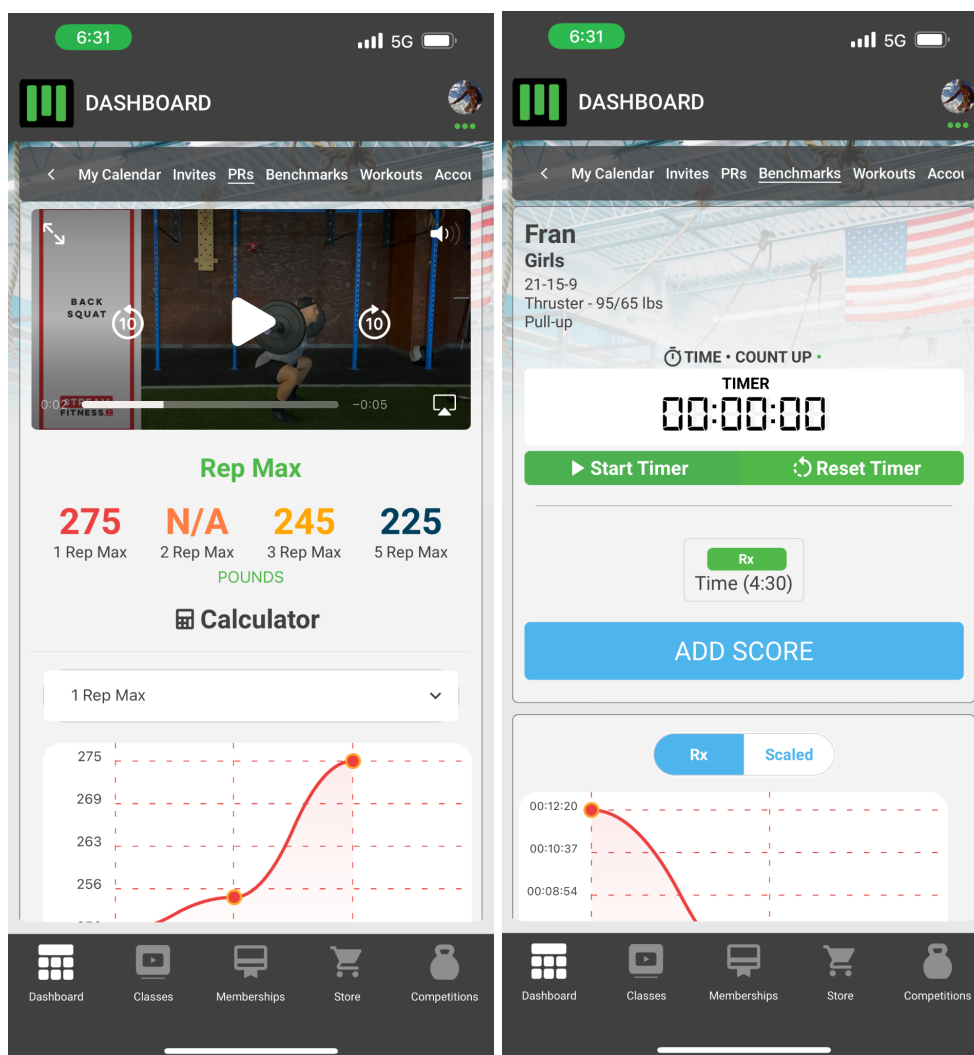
6:31
5G

DASHBOARD

My Calendar Invites PRs Benchmarks Workouts Accou

BACK SQUAT
10
10
0:0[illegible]
STREAM FITNESS
−0:05

Rep Max

| 275 | N/A | 245 | 225 |
|---|---|---|---|
| 1 Rep Max | 2 Rep Max | 3 Rep Max | 5 Rep Max |

POUNDS

Calculator

1 Rep Max

275
269
263
256

Dashboard Classes Memberships Store Competitions

6:31
5G

DASHBOARD

My Calendar Invites PRs Benchmarks Workouts Accou

Fran
Girls
21-15-9
Thruster - 95/65 lbs
Pull-up

TIME • COUNT UP •

TIMER
00:00:00

Start Timer Reset Timer

Rx
Time (4:30)

ADD SCORE

Rx Scaled

00:12:20
00:10:37
00:08:54

Dashboard Classes Memberships Store Competitions